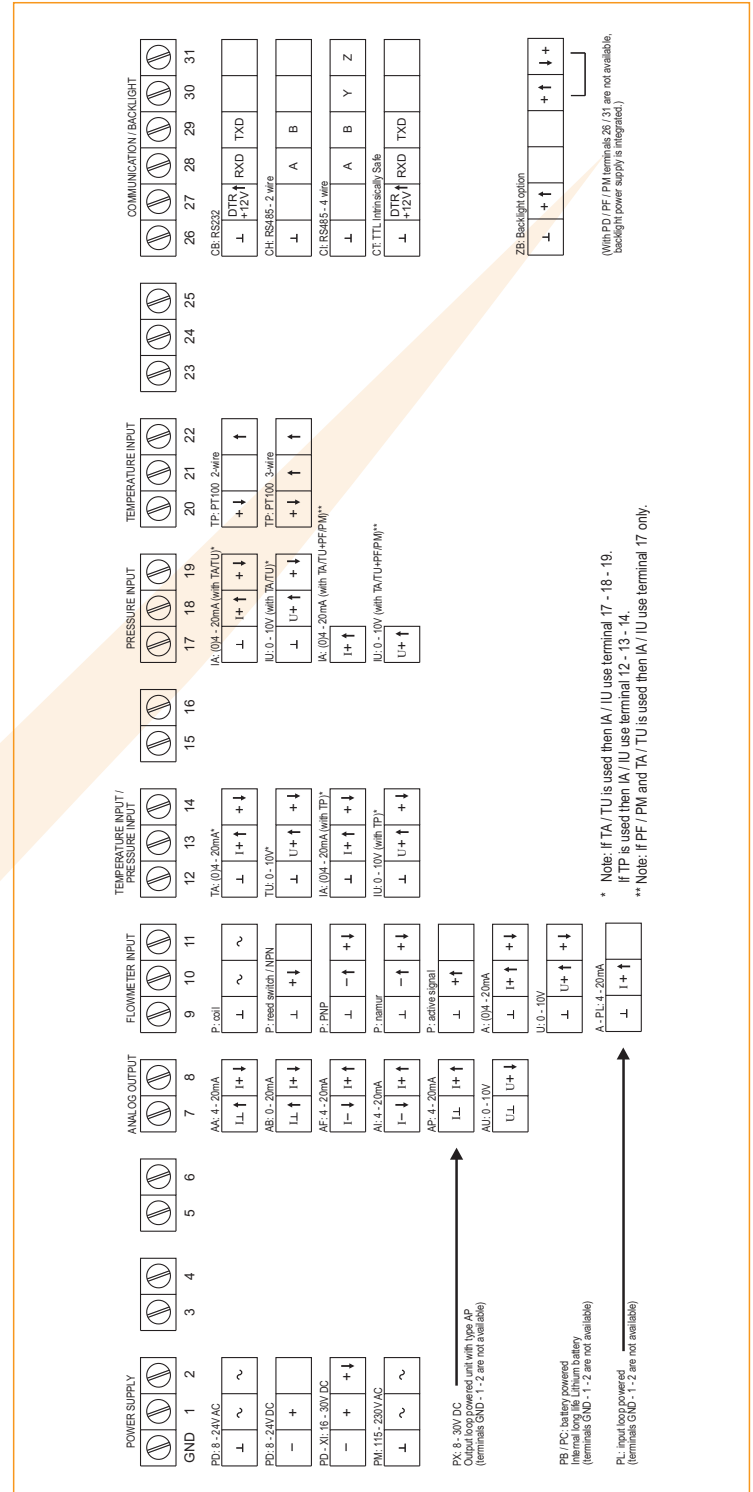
POWER SUPPLY

GND 1 2 3 4 5 6

PD: 8 - 24V AC
⊥ ~ ~

PD: 8 - 24V DC
– +

PD - XI: 16 - 30V DC
– + +

PM: 115 - 230V AC
⊥ ~ ~

PX: 8 - 30V DC
Output loop powered unit with type AP
(terminals GND - 1 - 2 are not available)

PB / PC: battery powered
Internal long life Lithium battery
(terminals GND - 1 - 2 are not available)

PL: input loop powered
(terminals GND - 1 - 2 are not available)

ANALOG OUTPUT

7 8

AA: 4 - 20mA
I⊥ I+

AB: 0 - 20mA
I⊥ I+

AF: 4 - 20mA
I– I+

AI: 4 - 20mA
I– I+

AP: 4 - 20mA
I⊥ I+

AU: 0 - 10V
U⊥ U+

FLOWMETER INPUT

9 10 11

P: coil
⊥ ~ ~

P: reed switch / NPN
⊥ +

P: PNP
⊥ – +

P: namur
⊥ – +

P: active signal
⊥ +

A: (0)4 - 20mA
⊥ I+ +

U: 0 - 10V
⊥ U+ +

A - PL: 4 - 20mA
⊥ I+

TEMPERATURE INPUT / PRESSURE INPUT

12 13 14

TA: (0)4 - 20mA*
⊥ I+ +

TU: 0 - 10V*
⊥ U+ +

IA: (0)4 - 20mA (with TP)*
⊥ I+ +

IU: 0 - 10V (with TP)*
⊥ U+ +

PRESSURE INPUT

15 16 17 18 19

IA: (0)4 - 20mA (with TA/TU)*
⊥ I+ +

IU: 0 - 10V (with TA/TU)*
⊥ U+ +

IA: (0)4 - 20mA (with TA/TU+PF/PM)**
I+

IU: 0 - 10V (with TA/TU+PF/PM)**
U+

TEMPERATURE INPUT

20 21 22

TP: PT100 2-wire
+

TP: PT100 3-wire
+

23 24 25

COMMUNICATION / BACKLIGHT

26 27 28 29 30 31

CB: RS232
⊥ DTR +12V RXD TXD

CH: RS485 - 2 wire
⊥ A B

CI: RS485 - 4 wire
⊥ A B Y Z

CT: TTL Intrinsically Safe
⊥ DTR +12V RXD TXD

ZB: Backlight option
⊥ + + +

(With PD / PF / PM terminals 26 / 31 are not available, backlight power supply is integrated.)

* Note: If TA / TU is used then IA / IU use terminal 17 - 18 - 19.
If TP is used then IA / IU use terminal 12 - 13 - 14.
** Note: If PF / PM and TA / TU is used then IA / IU use terminal 17 only.